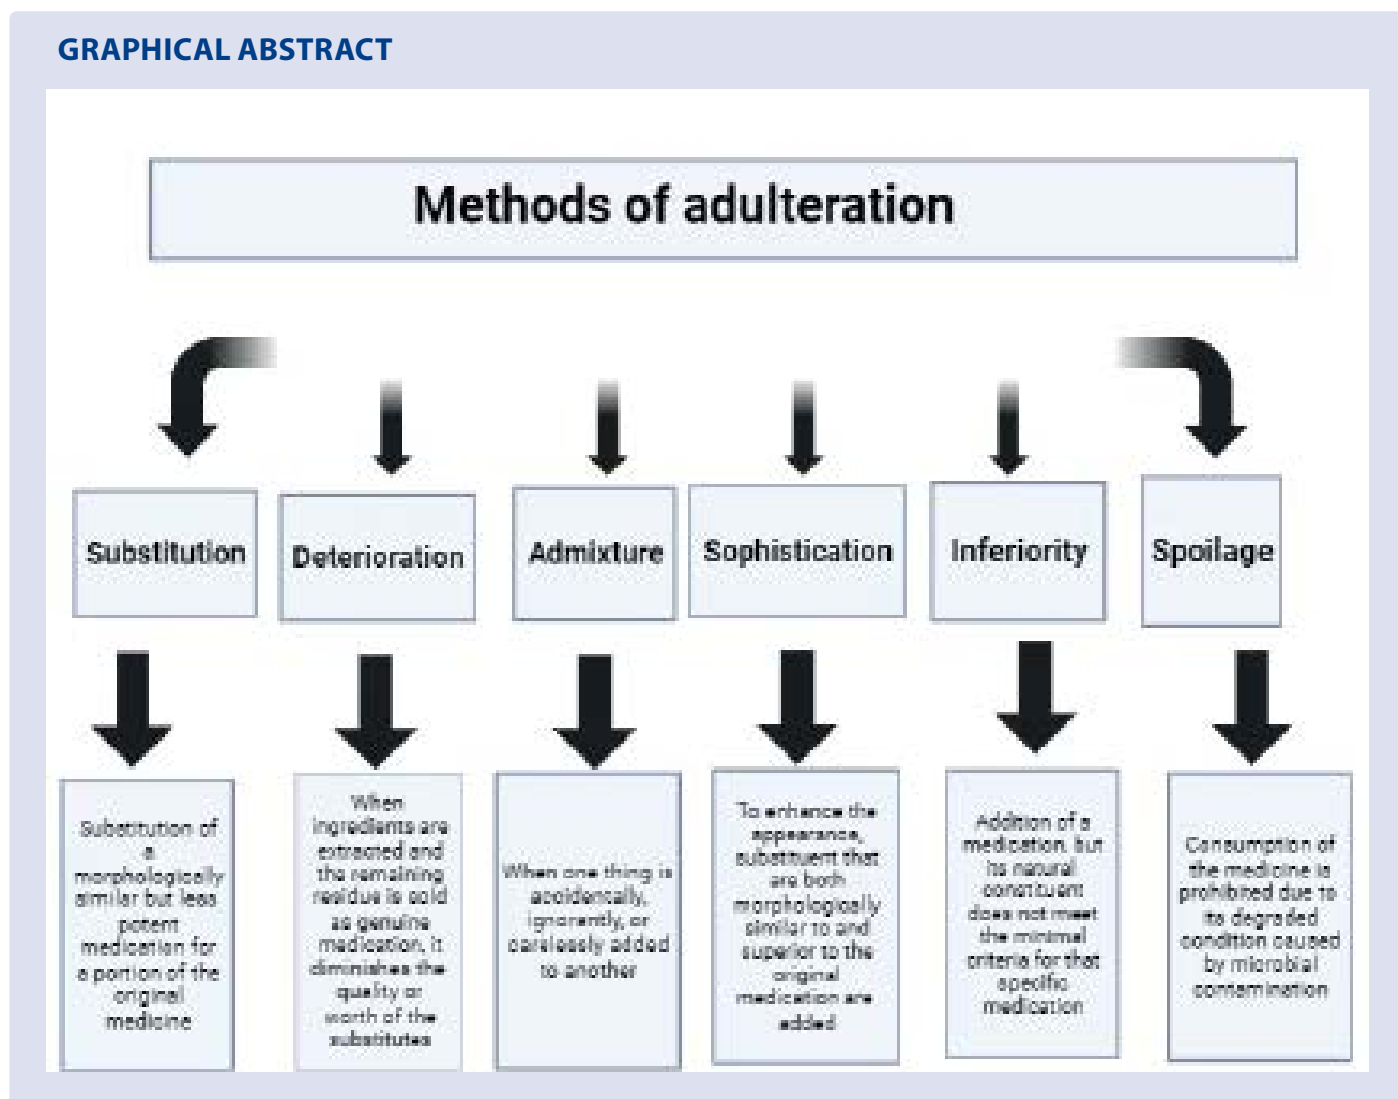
GRAPHICAL ABSTRACT

Methods of adulteration

Substitution

Deterioration

Admixture

Sophistication

Inferiority

Spoilage

Substitution of a morphologically similar but less potent medication for a portion of the original medicine

When ingredients are extracted and the remaining residue is sold as genuine medication, it diminishes the quality or worth of the substitutes

When one thing is accidentally, ignorantly, or carelessly added to another

To enhance the appearance, substituent that are both morphologically similar to and superior to the original medication are added

Addition of a medication, but its natural constituent does not meet the minimal criteria for that specific medication

Consumption of the medicine is prohibited due to its degraded condition caused by microbial contamination